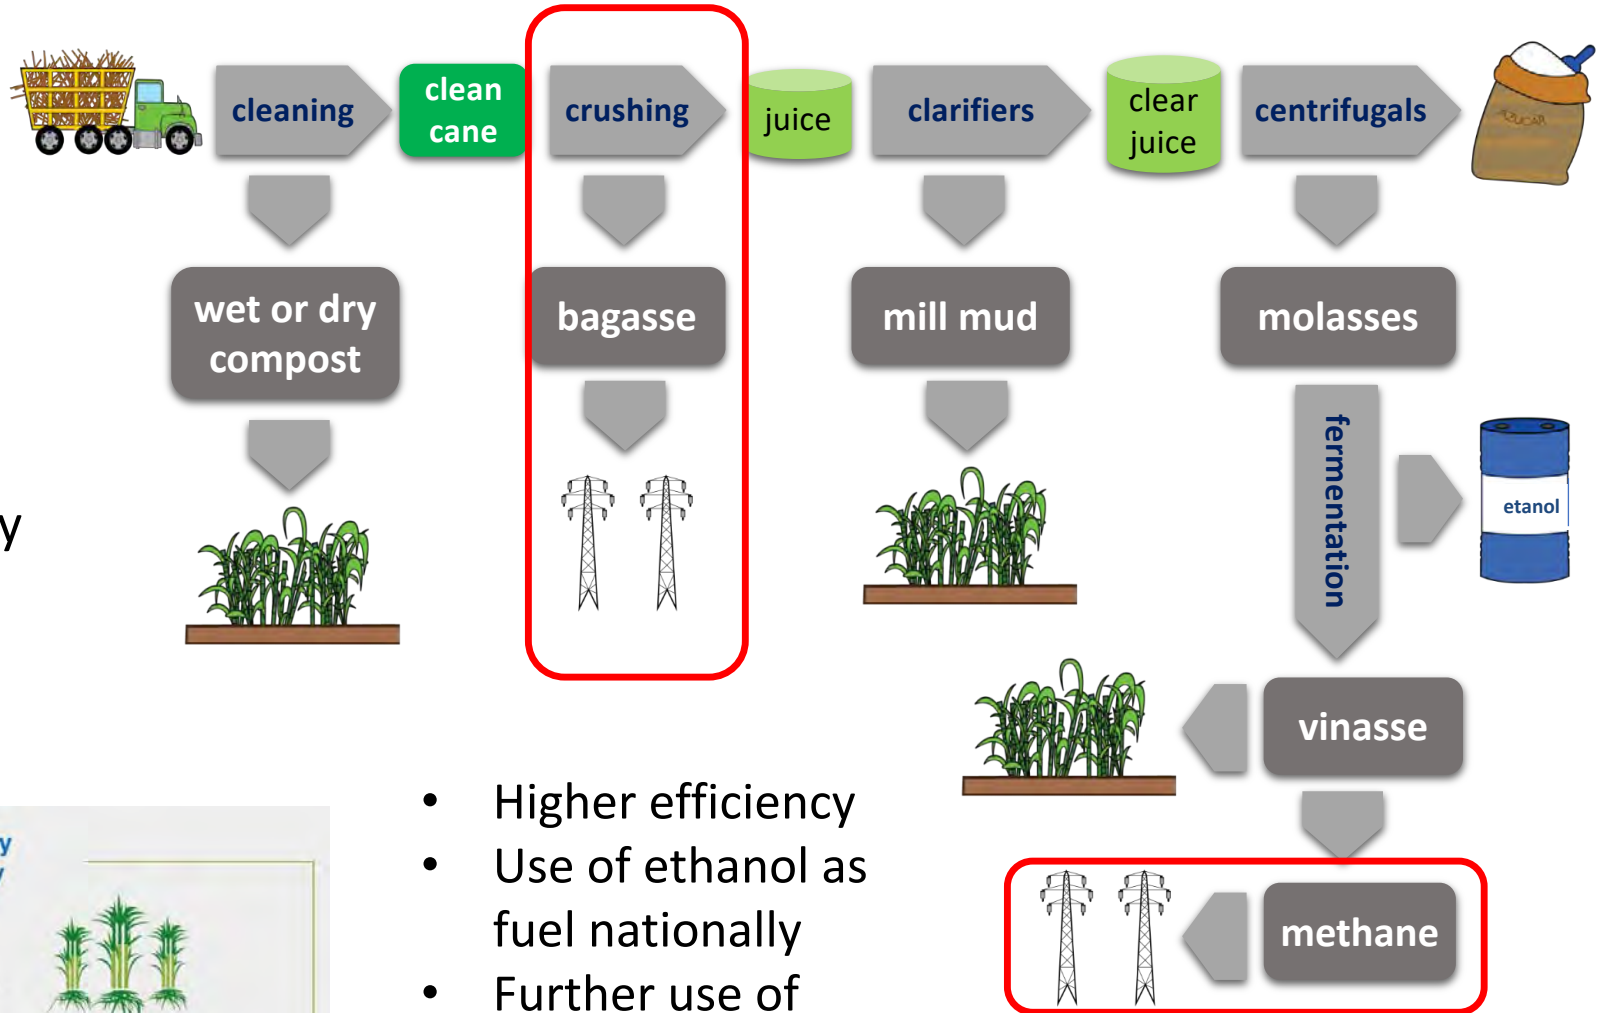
cleaning

clean cane

crushing

juice

clarifiers

clear juice

centrifugals

AZUCAR

wet or dry compost

bagasse

mill mud

molasses

fermentation

etanol

vinasse

methane

y

y
y

• Higher efficiency
• Use of ethanol as fuel nationally
• Further use of